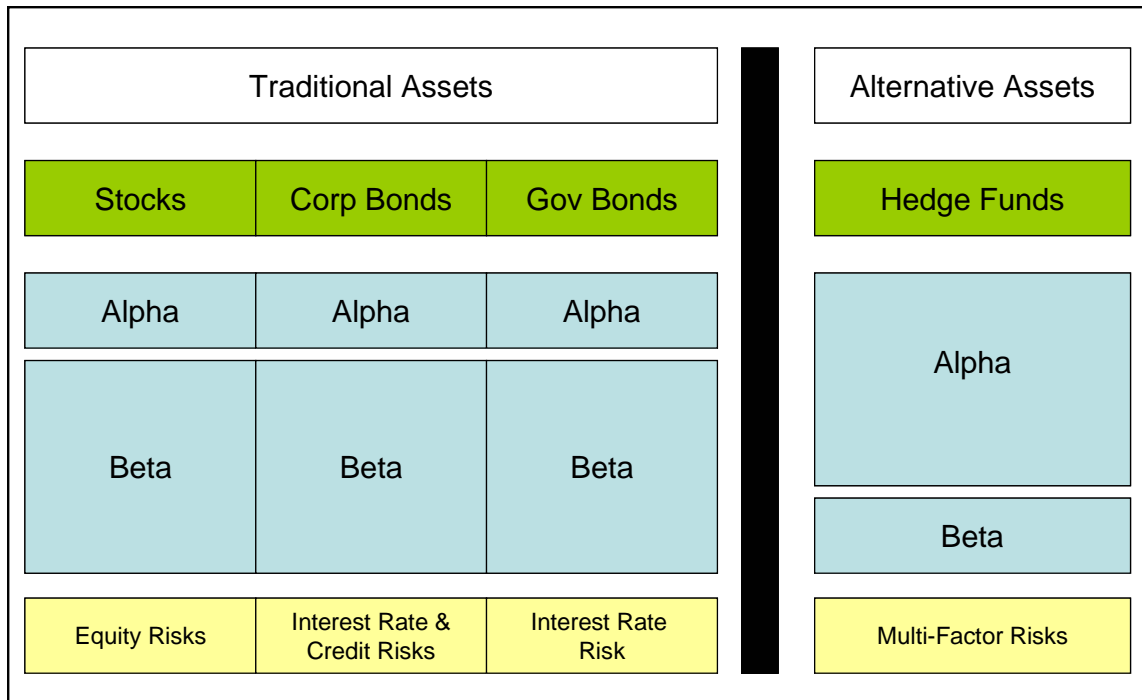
Traditional Assets

Stocks | Corp Bonds | Gov Bonds

Alpha | Alpha | Alpha

Beta | Beta | Beta

Equity Risks | Interest Rate & Credit Risks | Interest Rate Risk

Alternative Assets

Hedge Funds

Alpha

Beta

Multi-Factor Risks